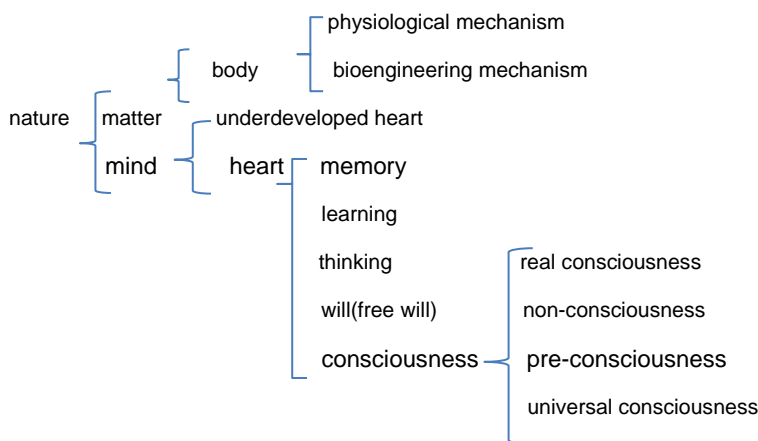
physiological mechanism

body

bioengineering mechanism

nature

matter

underdeveloped heart

mind

heart

memory

learning

thinking

real consciousness

will(free will)

non-consciousness

consciousness

pre-consciousness

universal consciousness